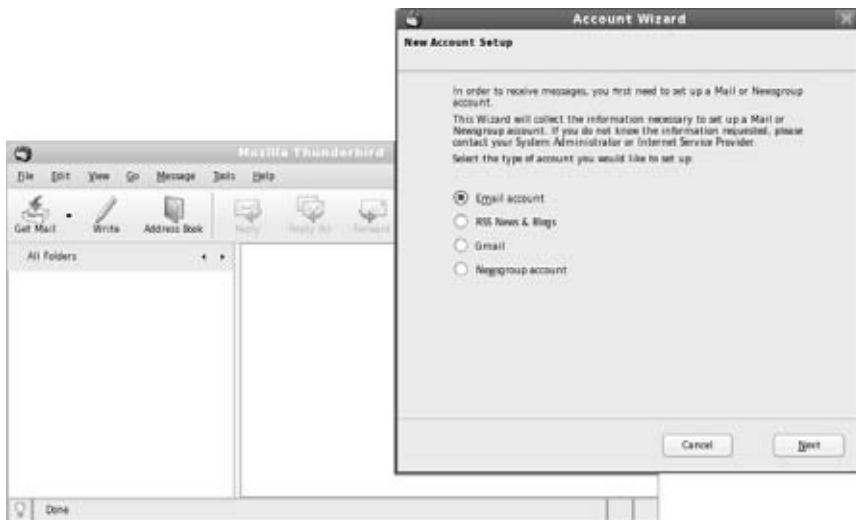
Account Wizard

New Account Setup

In order to receive messages, you first need to set up a Mail or Newsgroup account.

This Wizard will collect the information necessary to set up a Mail or Newsgroup account. If you do not know the information requested, please contact your System Administrator or Internet Service Provider.

Select the type of account you would like to set up:

Email account

RSS News & Blogs

Gmail

Newsgroup account

Cancel

Next

Mozilla Thunderbird

File Edit View Go Message Tools Help

Get Mail

Write

Address Book

Reply

Reply All

Forward

All Folders

Done